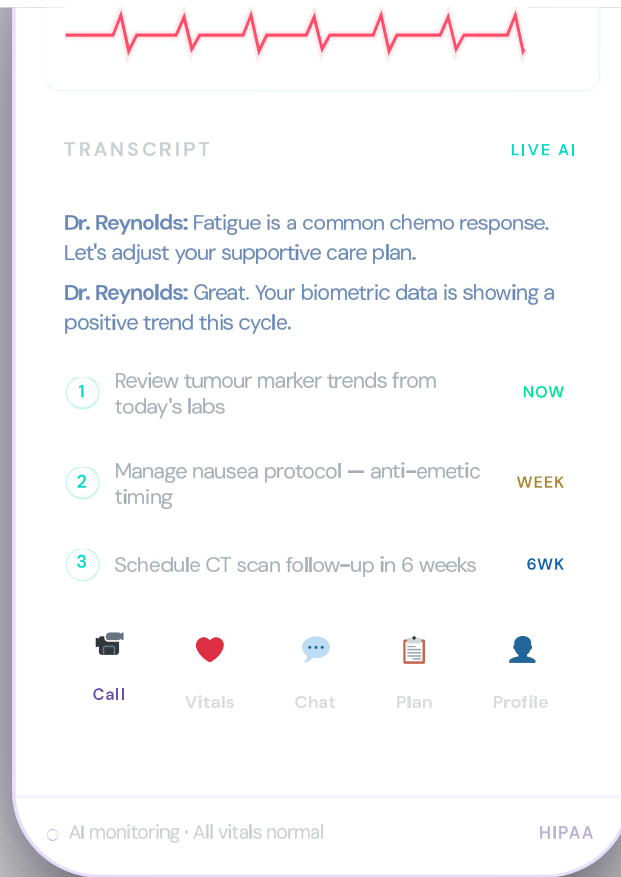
TRANSCRIPT

LIVE AI

Dr. Reynolds: Fatigue is a common chemo response. Let's adjust your supportive care plan.

Dr. Reynolds: Great. Your biometric data is showing a positive trend this cycle.

1 Review tumour marker trends from today's labs NOW

2 Manage nausea protocol — anti-emetic timing WEEK

3 Schedule CT scan follow-up in 6 weeks 6WK

Call Vitals Chat Plan Profile

AI monitoring · All vitals normal

HIPAA